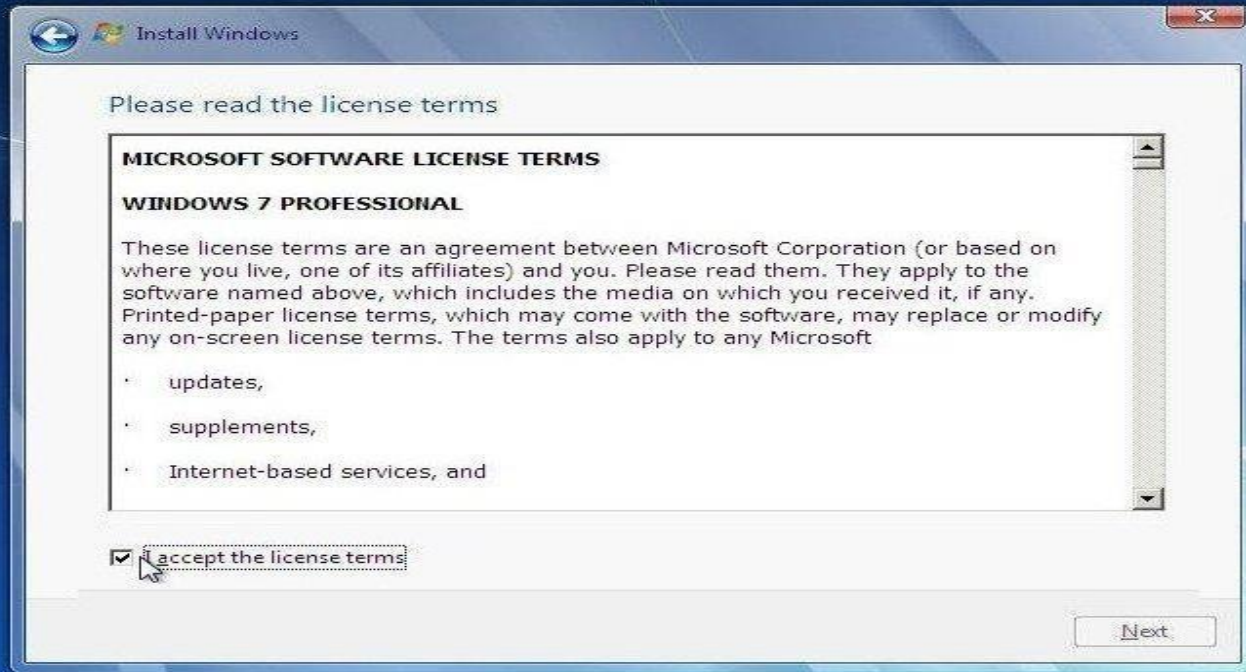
Install Windows

Please read the license terms

MICROSOFT SOFTWARE LICENSE TERMS

WINDOWS 7 PROFESSIONAL

These license terms are an agreement between Microsoft Corporation (or based on where you live, one of its affiliates) and you. Please read them. They apply to the software named above, which includes the media on which you received it, if any. Printed-paper license terms, which may come with the software, may replace or modify any on-screen license terms. The terms also apply to any Microsoft

· updates,

· supplements,

· Internet-based services, and

I accept the license terms

Next